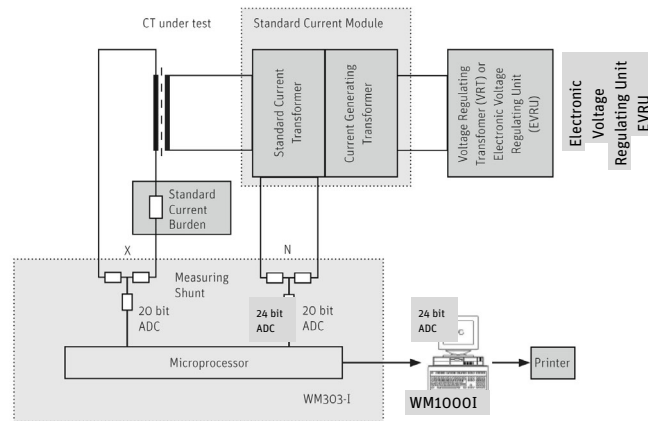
CT under test

Standard Current Module

Standard Current Transformer

Current Generating Transformer

Voltage Regulating Transfomer (VRT) or Electronic Voltage Regulating Unit (EVRU)

Electronic Voltage Regulating Unit EVRU

Standard Current Burden

X

N

Measuring Shunt

20 bit ADC

24 bit ADC

20 bit ADC

24 bit ADC

Microprocessor

Printer

WM303-I

WM1000I